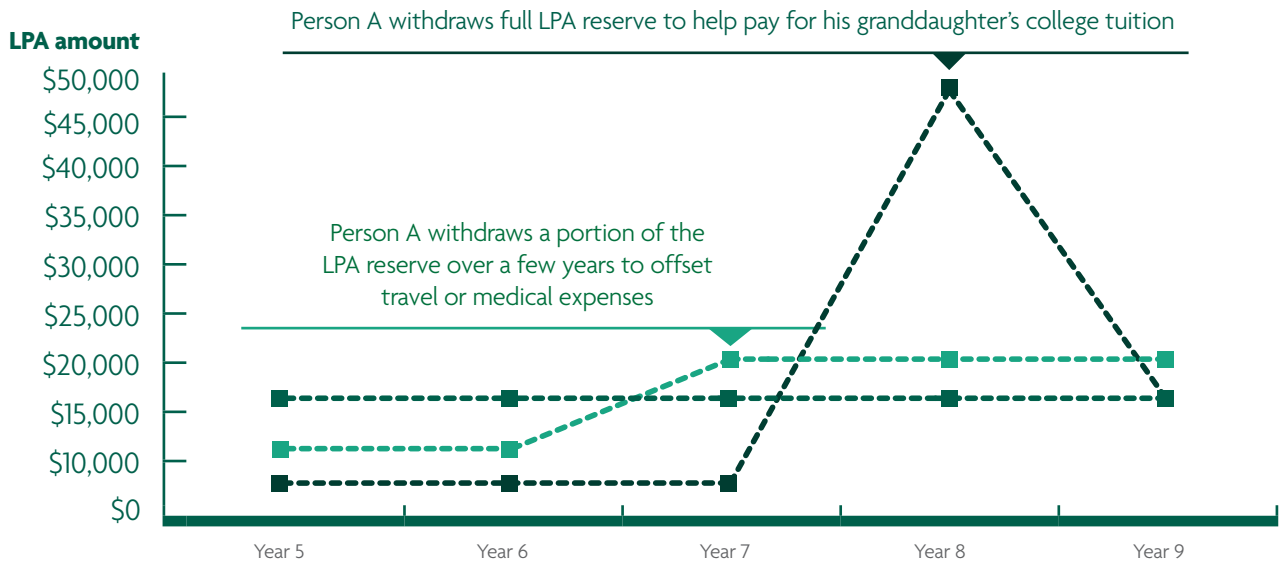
Person A withdraws full LPA reserve to help pay for his granddaughter's college tuition

LPA amount

$50,000
$45,000
$40,000
$35,000
$30,000
$25,000
$20,000
$15,000
$10,000
$0

Person A withdraws a portion of the LPA reserve over a few years to offset travel or medical expenses

Year 5
Year 6
Year 7
Year 8
Year 9